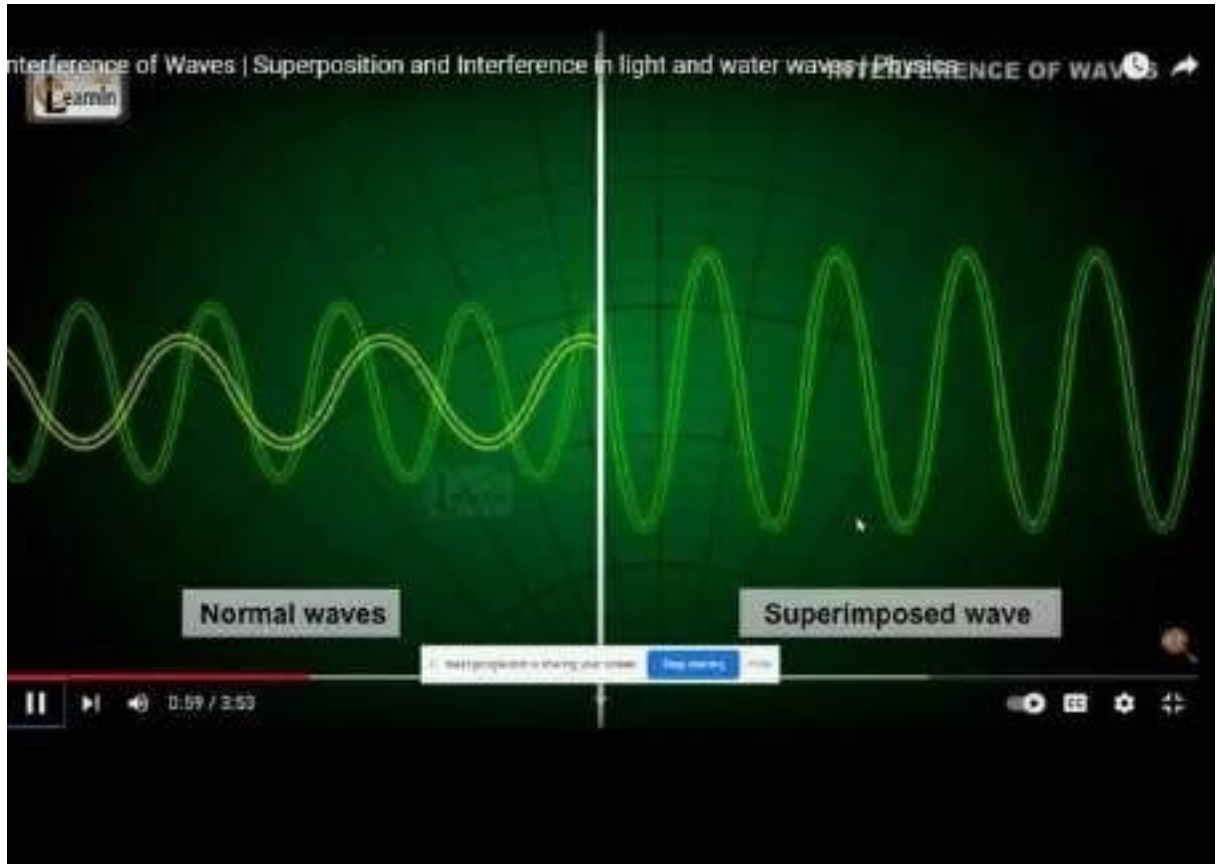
nterference of Waves | Superposition and Interference in light and water waves | Physics INTERFERENCE OF WAVES

Learnin

Normal waves

Superimposed wave

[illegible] is sharing your screen. Stop sharing Hide

0:59 / 3:53